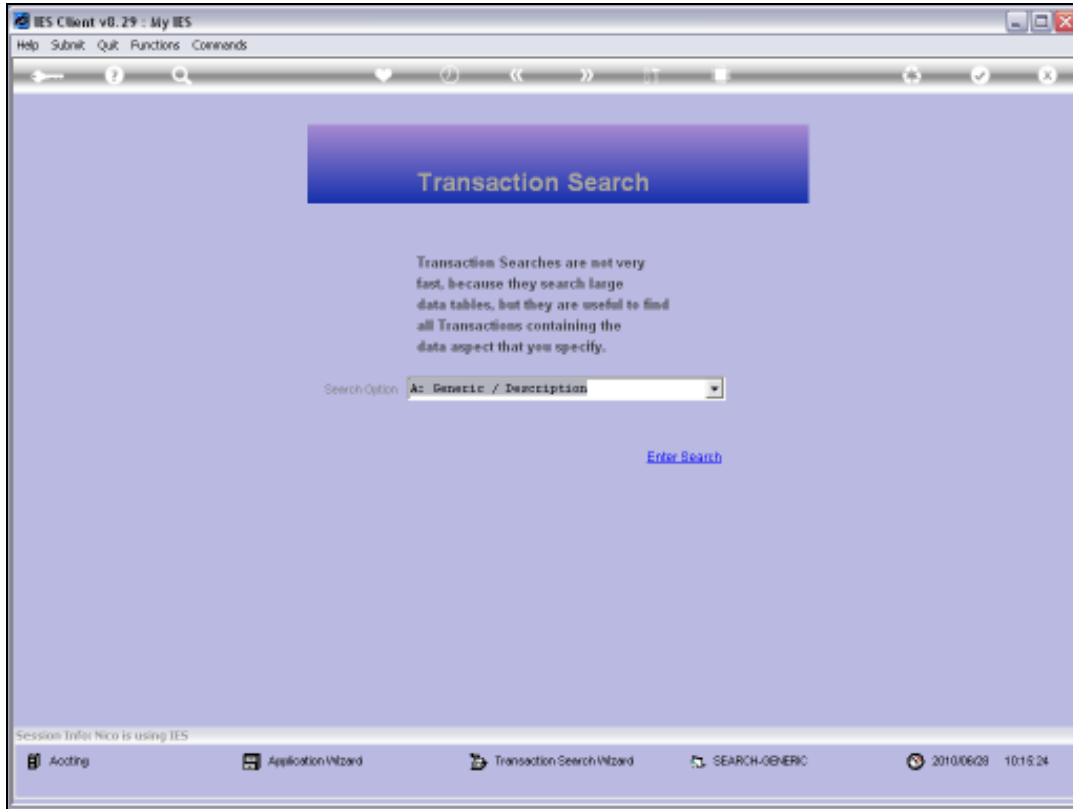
IES Client v8.29 : My IES

Help Submit Quit Functions Commands

Transaction Search

Transaction Searches are not very fast, because they search large data tables, but they are useful to find all Transactions containing the data aspect that you specify.

Search Option A: Generic / Description

Enter Search

Session Info: Nico is using IES

Accting

Application Wizard

Transaction Search Wizard

SEARCH-GENERIC

2010/06/28 10:15:24